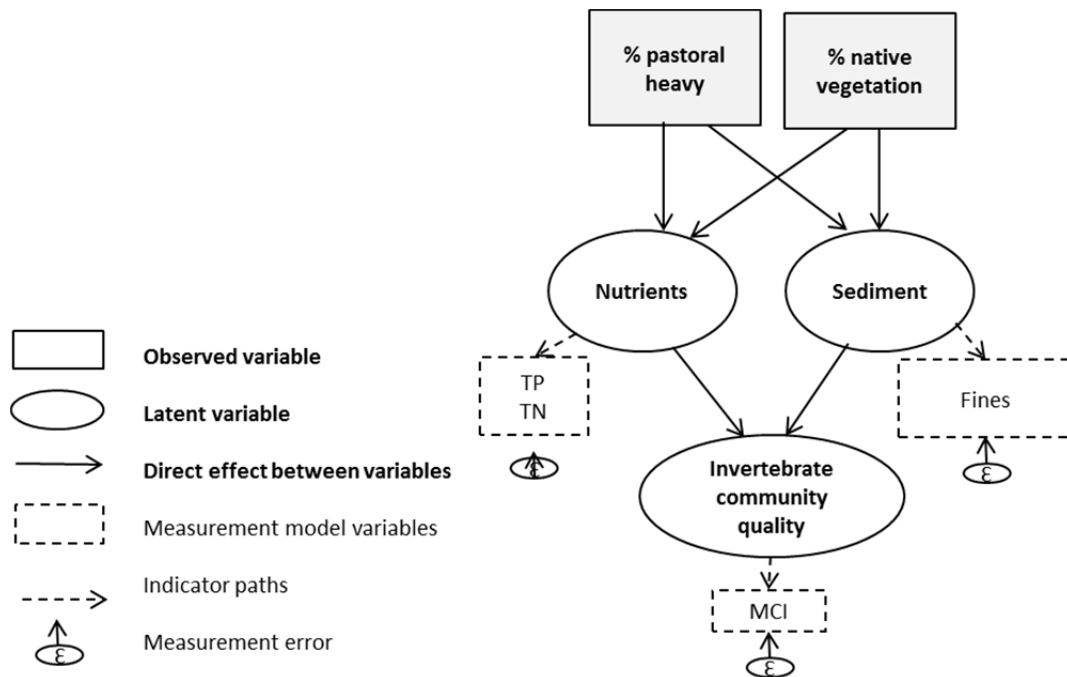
% pastoral heavy

% native vegetation

Nutrients

Sediment

TP
TN

$\varepsilon$

Fines

$\varepsilon$

Invertebrate community quality

MCI

$\varepsilon$

Observed variable

Latent variable

Direct effect between variables

Measurement model variables

Indicator paths

$\varepsilon$ Measurement error